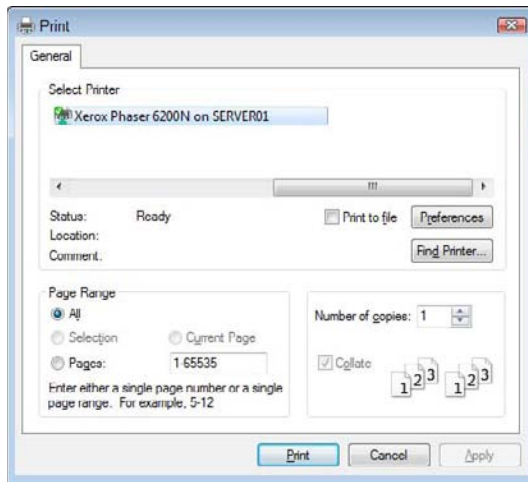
Print

General

Select Printer

Xerox Phaser 6200N on SERVER01

Status: Ready
Location:
Comment:

Print to file

Preferences

Find Printer...

Page Range

All

Selection

Current Page

Pages: 1 65535

Enter either a single page number or a single page range. For example, 5-12

Number of copies: 1

Collate

1 2 3 1 2 3

Print

Cancel

Apply